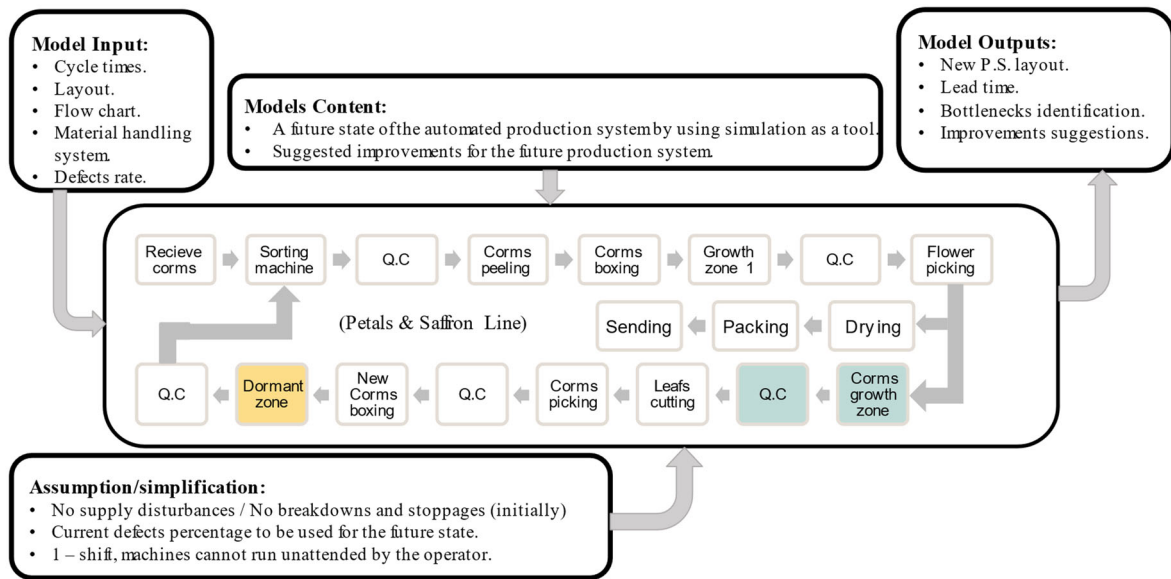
Model Input:
• Cycle times.
• Layout.
• Flow chart.
• Material handling system.
• Defects rate.

Models Content:
• A future state of the automated production system by using simulation as a tool.
• Suggested improvements for the future production system.

Model Outputs:
• New P.S. layout.
• Lead time.
• Bottlenecks identification.
• Improvements suggestions.

Recieve corms
Sorting machine
Q.C
Corms peeling
Corms boxing
Growth zone 1
Q.C
Flower picking

(Petals & Saffron Line)

Sending
Packing
Drying

Q.C
Dormant zone
New Corms boxing
Q.C
Corms picking
Leafs cutting
Q.C
Corms growth zone

Assumption/simplification:
• No supply disturbances / No breakdowns and stoppages (initially)
• Current defects percentage to be used for the future state.
• 1 – shift, machines cannot run unattended by the operator.